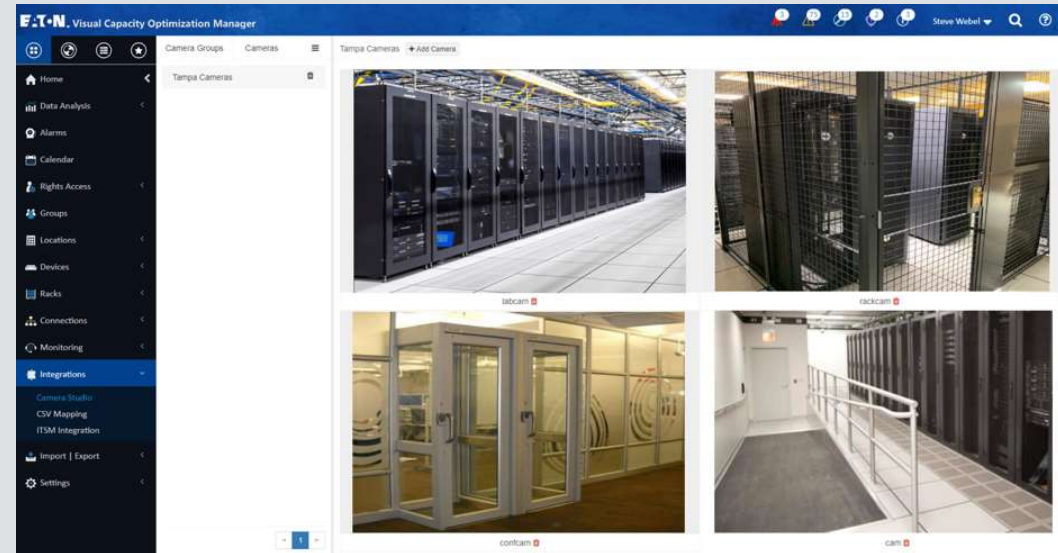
E·T·N Visual Capacity Optimization Manager

Steve Webel

Home
Data Analysis
Alarms
Calendar
Rights Access
Groups
Locations
Devices
Racks
Connections
Monitoring
Integrations
Camera Studio
CSV Mapping
ITSM Integration
Import | Export
Settings

Camera Groups
Cameras
Tampa Cameras

1

Tampa Cameras
+ Add Camera

labcam
rackcam
confcam
cam